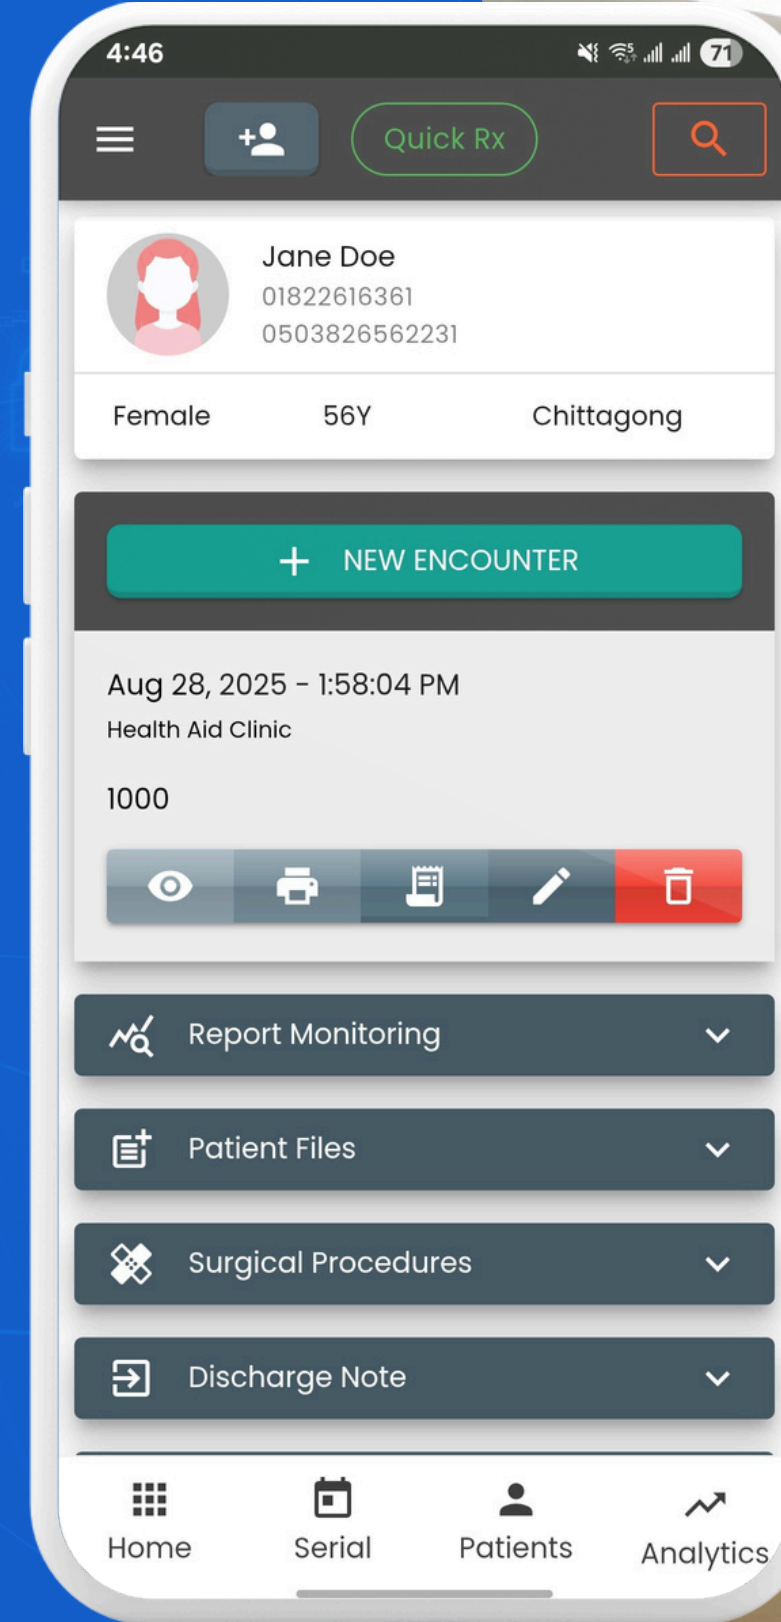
4:46

71

Quick Rx

Jane Doe
01822616361
0503826562231

Female 56Y Chittagong

+ NEW ENCOUNTER

Aug 28, 2025 - 1:58:04 PM
Health Aid Clinic

1000

Report Monitoring

Patient Files

Surgical Procedures

Discharge Note

Home Serial Patients Analytics